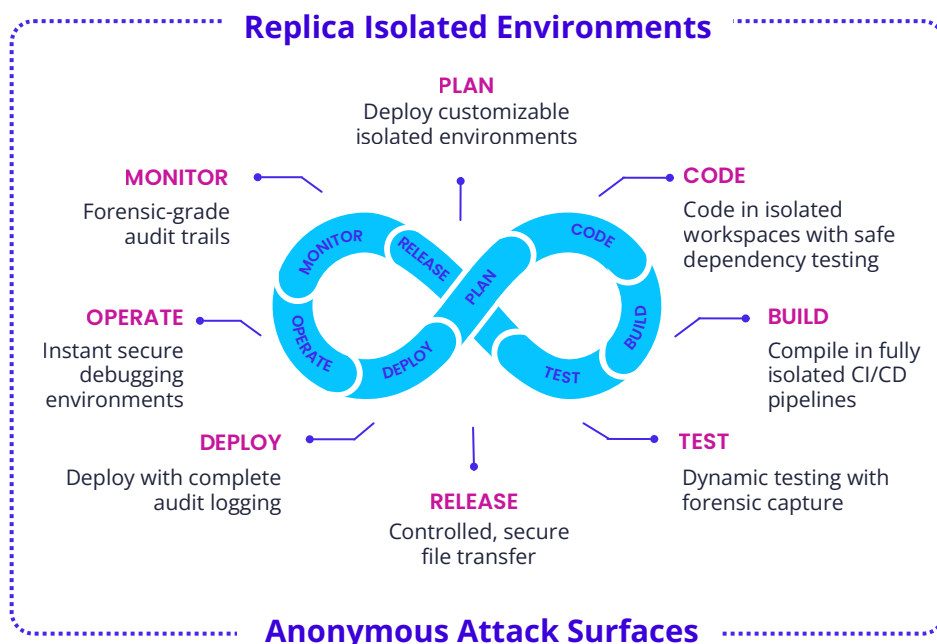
Replica Isolated Environments

PLAN
Deploy customizable isolated environments

MONITOR
Forensic-grade audit trails

CODE
Code in isolated workspaces with safe dependency testing

MONITOR
RELEASE
PLAN
CODE
OPERATE
DEPLOY
TEST
BUILD

OPERATE
Instant secure debugging environments

BUILD
Compile in fully isolated CI/CD pipelines

DEPLOY
Deploy with complete audit logging

TEST
Dynamic testing with forensic capture

RELEASE
Controlled, secure file transfer

Anonymous Attack Surfaces